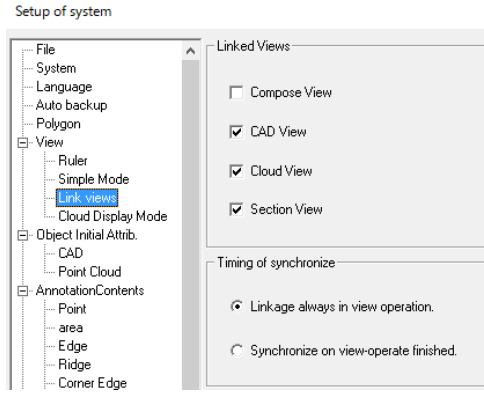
Setup of system

File
System
Language
Auto backup
Polygon
View
Ruler
Simple Mode
Link views
Cloud Display Mode
Object Initial Attrib.
CAD
Point Cloud
AnnotationContents
Point
area
Edge
Ridge
Corner Edge

Linked Views

Compose View

CAD View

Cloud View

Section View

Timing of synchronize

Linkage always in view operation.

Synchronize on view-operate finished.